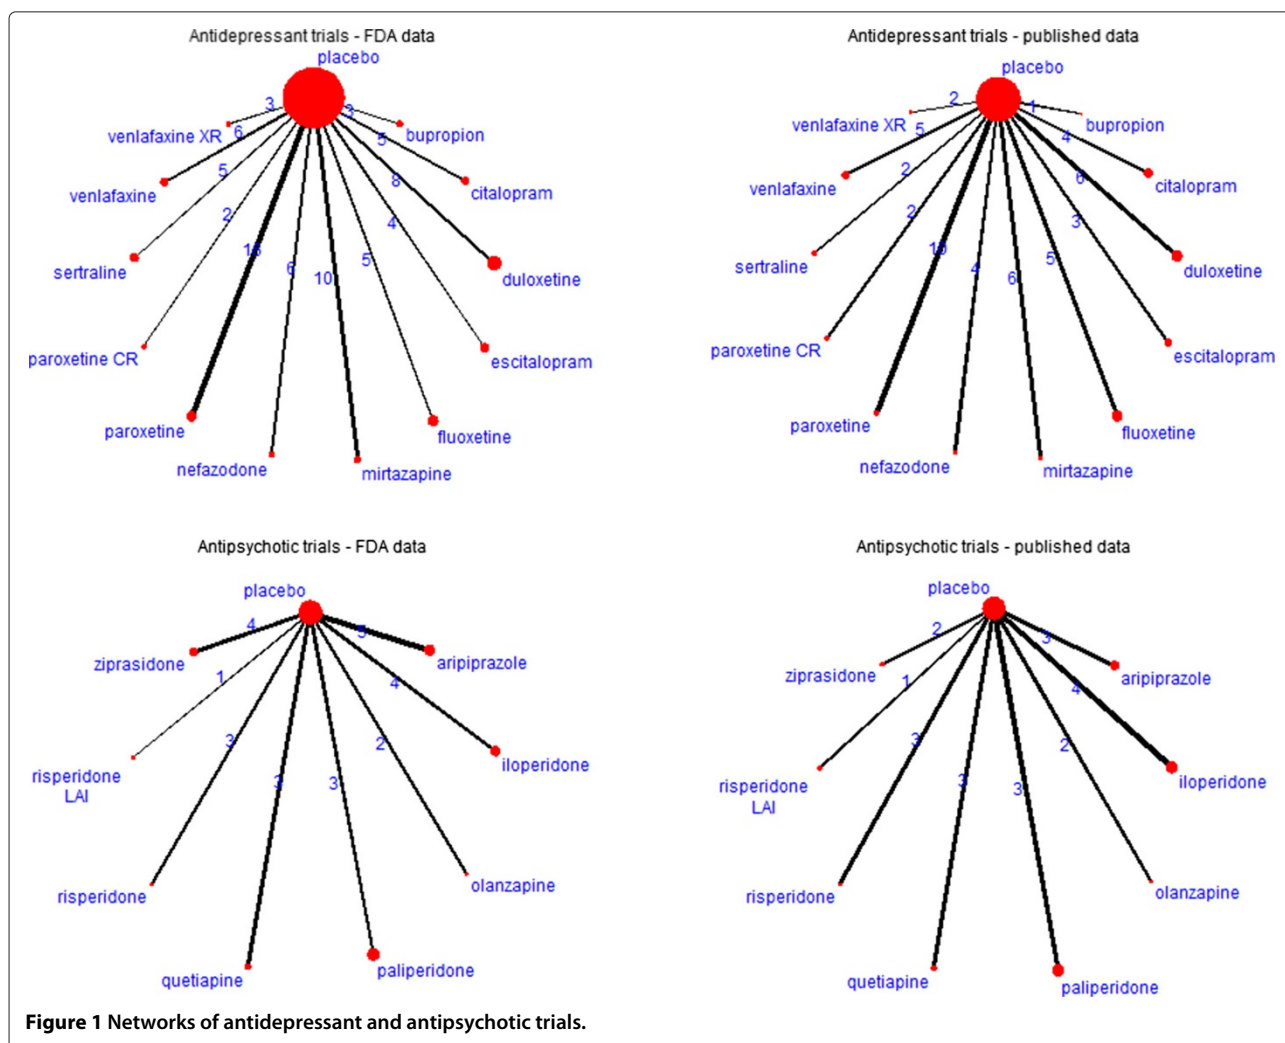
Antidepressant trials - FDA data

placebo

3
3
venlafaxine XR
6
bupropion
5
5
venlafaxine
citalopram
8
2
sertraline
4
duloxetine
15
6
5
10
paroxetine CR
escitalopram
paroxetine
fluoxetine
nefazodone
mirtazapine

Antidepressant trials - published data

placebo

2
1
venlafaxine XR
5
bupropion
4
venlafaxine
2
citalopram
6
2
sertraline
3
duloxetine
15
5
4
6
paroxetine CR
escitalopram
paroxetine
fluoxetine
nefazodone
mirtazapine

Antipsychotic trials - FDA data

placebo

4
5
ziprasidone
aripiprazole
1
4
3
2
risperidone LAI
iloperidone
3
3
risperidone
olanzapine
quetiapine
paliperidone

Antipsychotic trials - published data

placebo

2
3
ziprasidone
aripiprazole
1
4
3
2
risperidone LAI
iloperidone
3
3
risperidone
olanzapine
quetiapine
paliperidone

Figure 1 Networks of antidepressant and antipsychotic trials.